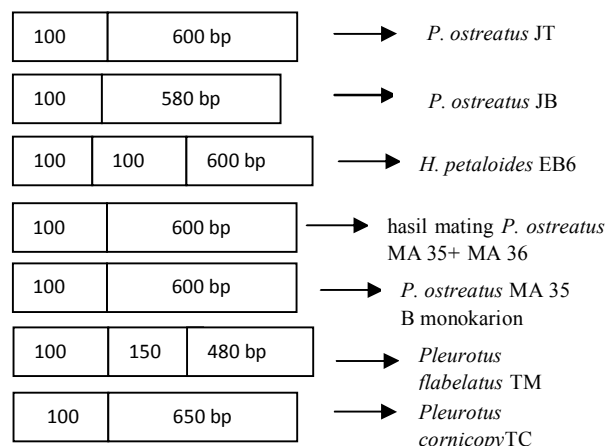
100 | 600 bp → P. ostreatus JT

100 | 580 bp → P. ostreatus JB

100 | 100 | 600 bp → H. petaloides EB6

100 | 600 bp → hasil mating P. ostreatus MA 35+ MA 36

100 | 600 bp → P. ostreatus MA 35 B monokarion

100 | 150 | 480 bp → Pleurotus flabelatus TM

100 | 650 bp → Pleurotus cornicopyTC